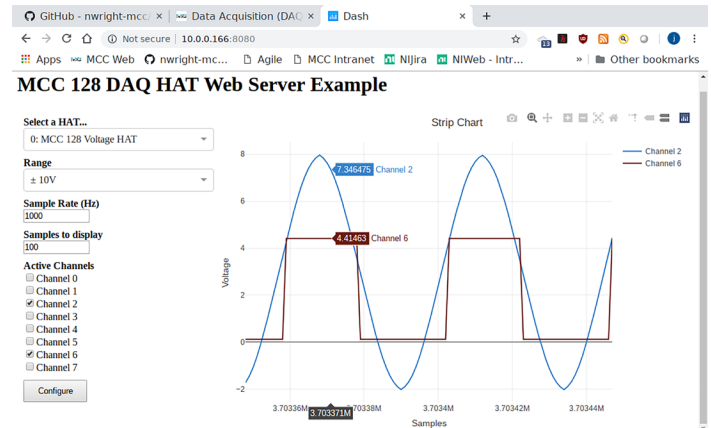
GitHub - nwright-mcc ×
Data Acquisition (DAQ ×
Dash ×
+

Not secure | 10.0.0.166:8080

Apps MCC Web nwright-mcc... Agile MCC Intranet NIJira NIWeb - Intr... » Other bookmarks

MCC 128 DAQ HAT Web Server Example

Select a HAT...
0: MCC 128 Voltage HAT

Range
± 10V

Sample Rate (Hz)
1000

Samples to display
100

Active Channels
Channel 0
Channel 1
Channel 2
Channel 3
Channel 4
Channel 5
Channel 6
Channel 7

Configure

Strip Chart

Channel 2
Channel 6

7.346475 Channel 2
4.41463 Channel 6

Voltage
8
6
4
2
0
−2

3.70336M
3.703371M
3.70338M
3.7034M
3.70342M
3.70344M
Samples